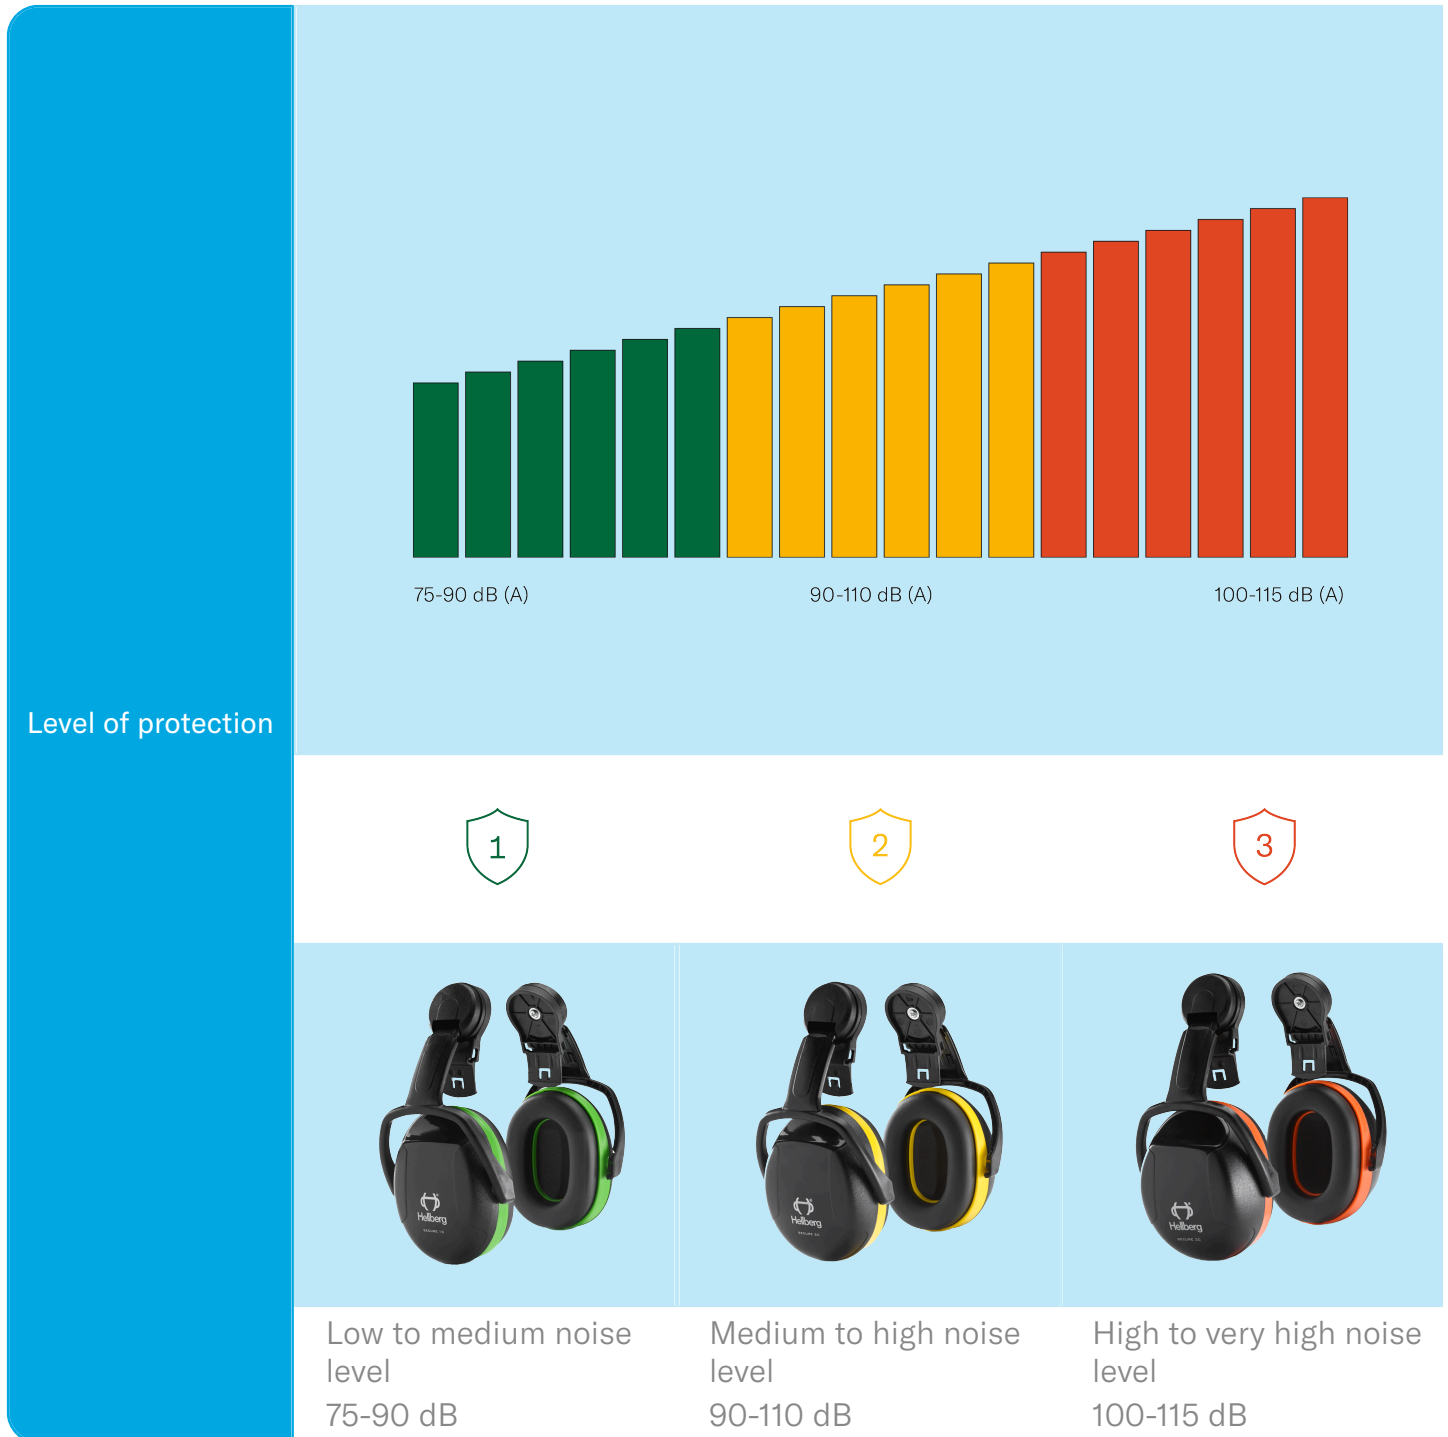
Level of protection

75-90 dB (A)

90-110 dB (A)

100-115 dB (A)

1

2

3

Hellberg

Hellberg

Hellberg

Low to medium noise level
75-90 dB

Medium to high noise level
90-110 dB

High to very high noise level
100-115 dB